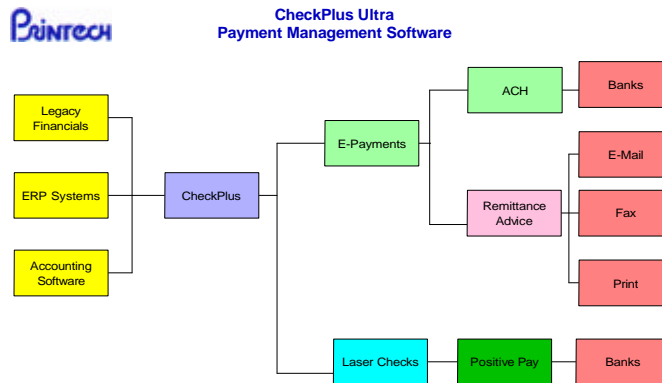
PRINTECH

CheckPlus Ultra
Payment Management Software

Legacy Financials

ERP Systems

Accounting Software

CheckPlus

E-Payments

ACH

Banks

Remittance Advice

E-Mail

Fax

Print

Laser Checks

Positive Pay

Banks